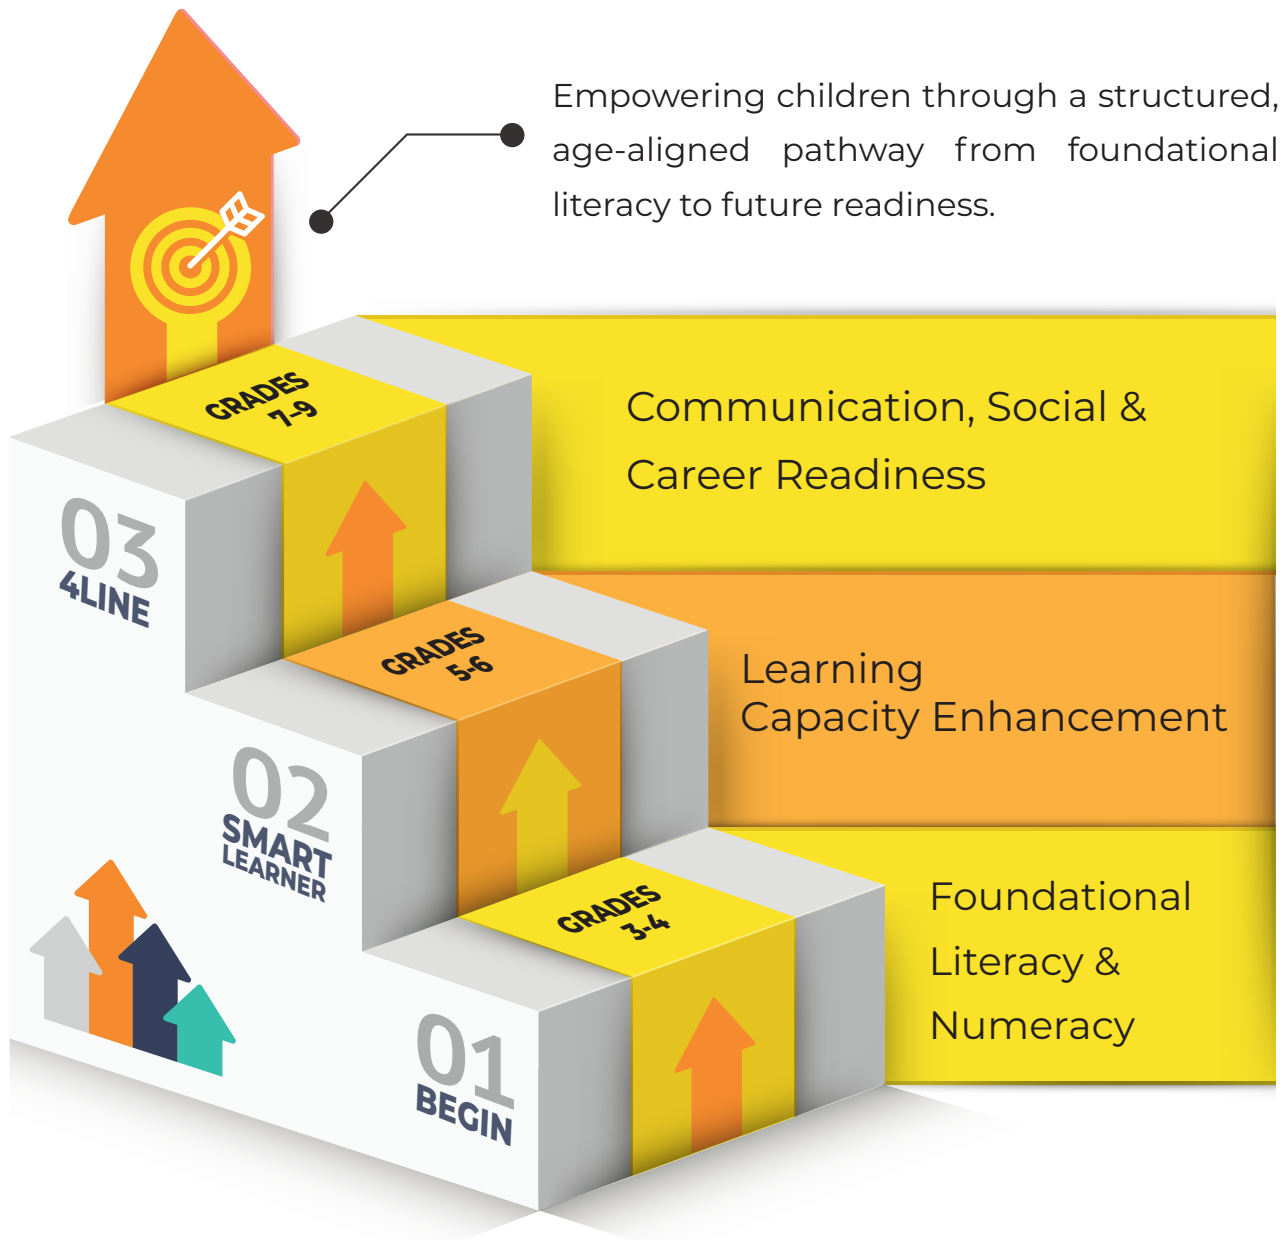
Empowering children through a structured, age-aligned pathway from foundational literacy to future readiness.

GRADES 7-9

Communication, Social & Career Readiness

03
4LINE

GRADES 5-6

Learning
Capacity Enhancement

02
SMART LEARNER

GRADES 3-4

Foundational Literacy & Numeracy

01
BEGIN